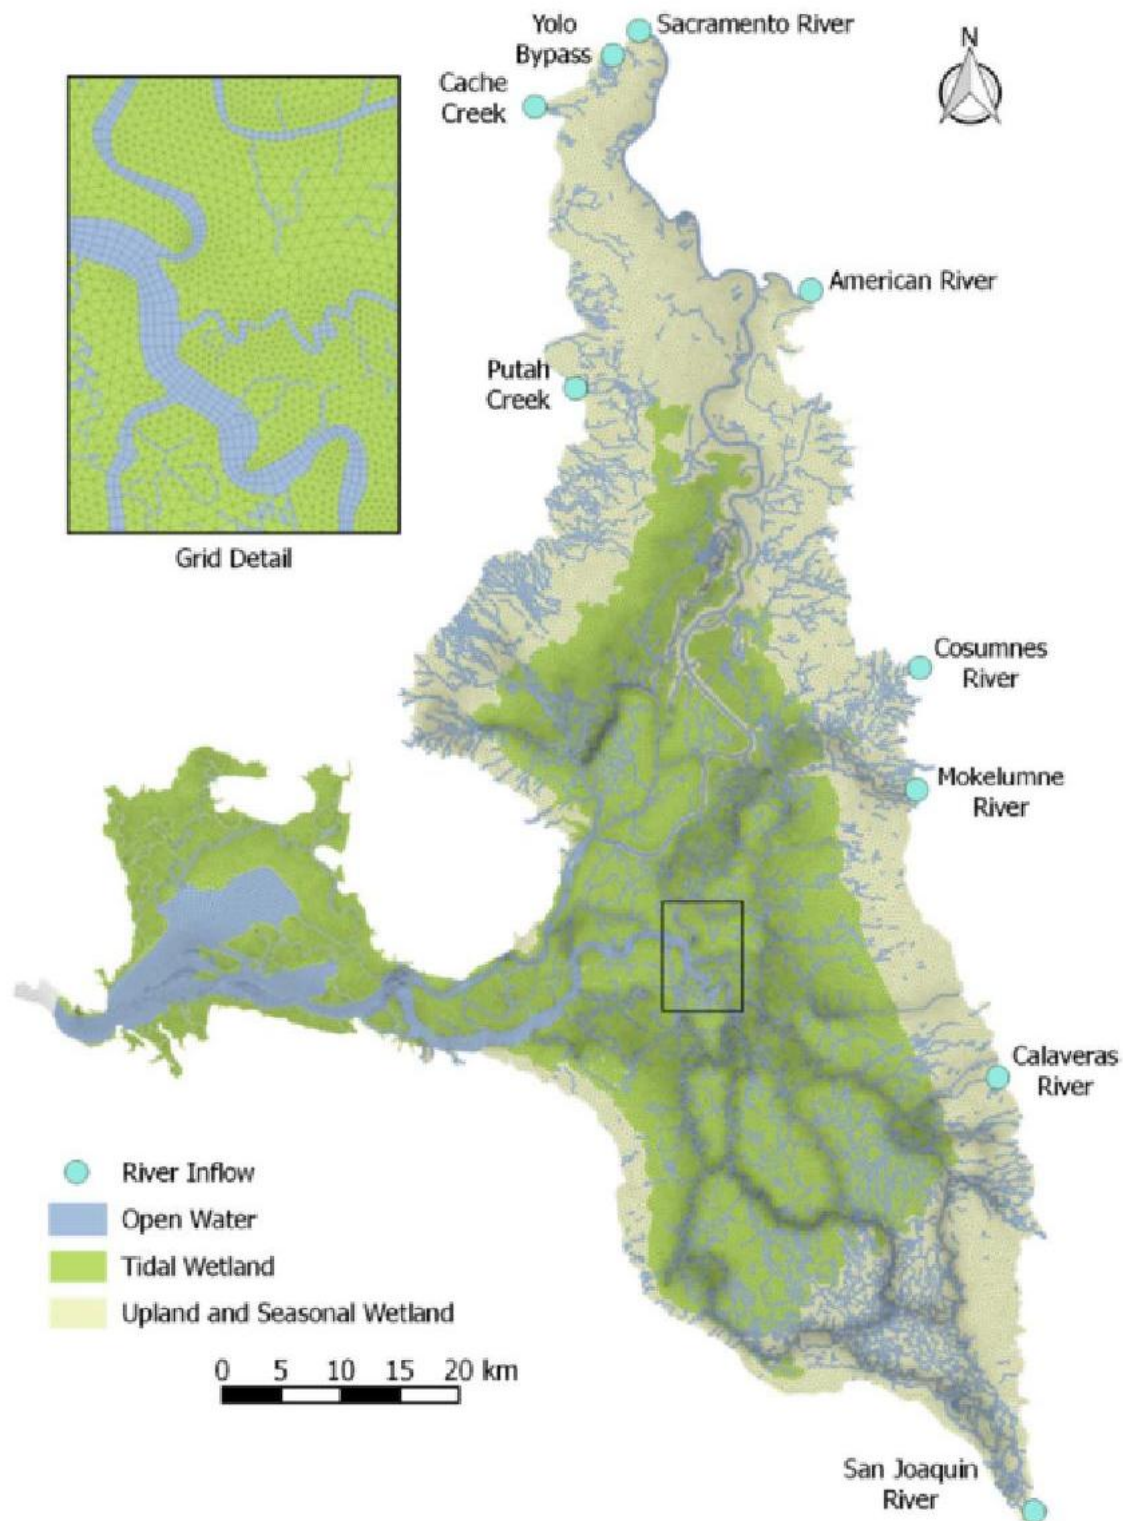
Yolo Bypass

Sacramento River

N

Cache Creek

American River

Putah Creek

Grid Detail

Cosumnes River

Mokelumne River

Calaveras River

River Inflow

Open Water

Tidal Wetland

Upland and Seasonal Wetland

0 5 10 15 20 km

San Joaquin River